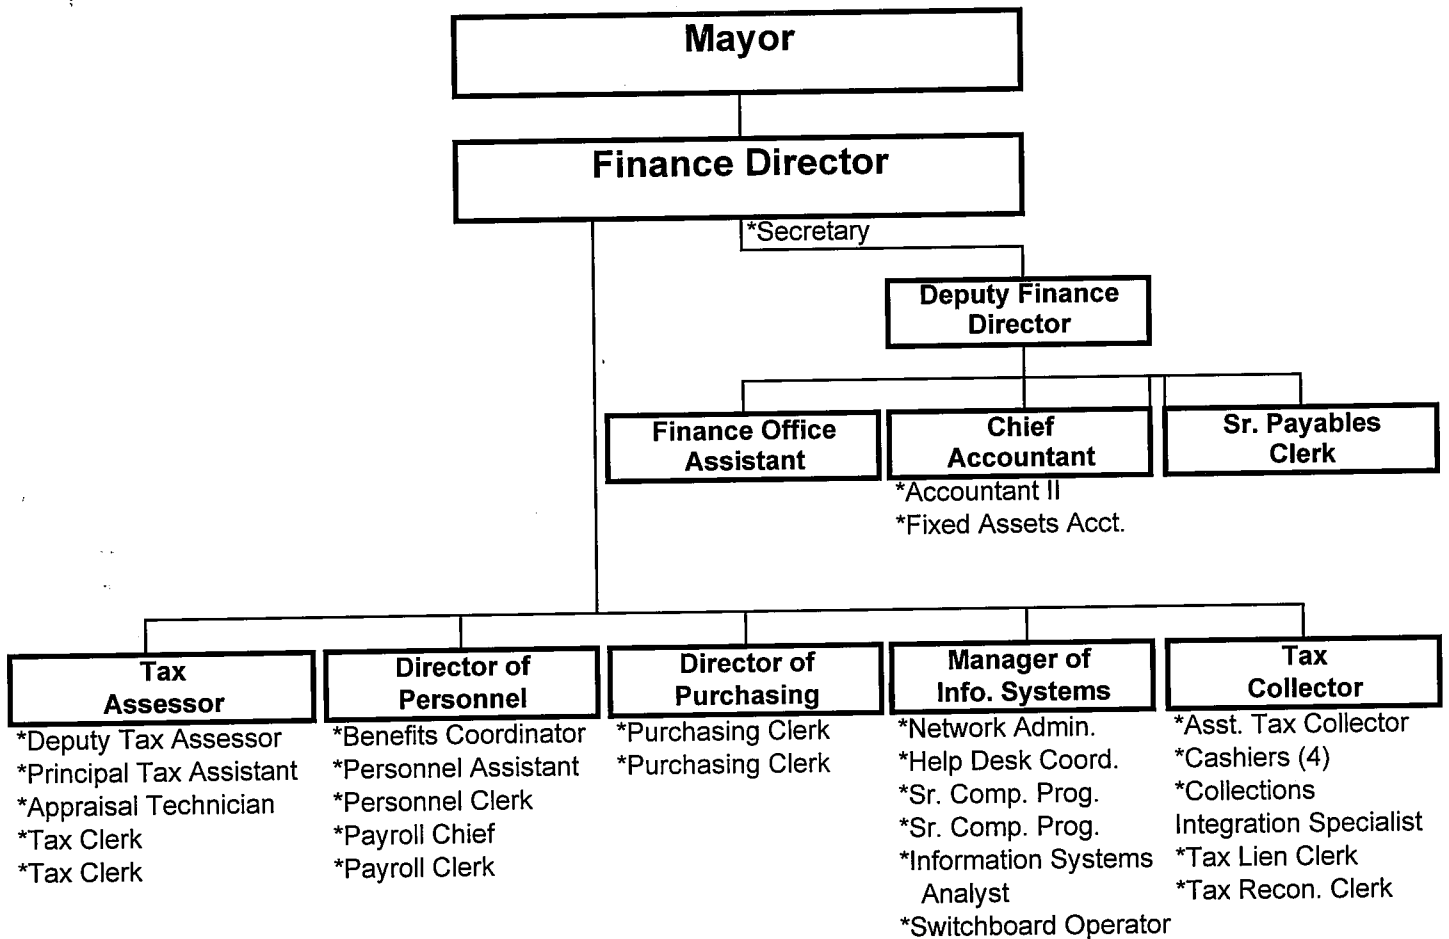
Mayor

Finance Director

*Secretary

Deputy Finance Director

Finance Office Assistant

Chief Accountant
*Accountant II
*Fixed Assets Acct.

Sr. Payables Clerk

Tax Assessor
*Deputy Tax Assessor
*Principal Tax Assistant
*Appraisal Technician
*Tax Clerk
*Tax Clerk

Director of Personnel
*Benefits Coordinator
*Personnel Assistant
*Personnel Clerk
*Payroll Chief
*Payroll Clerk

Director of Purchasing
*Purchasing Clerk
*Purchasing Clerk

Manager of Info. Systems
*Network Admin.
*Help Desk Coord.
*Sr. Comp. Prog.
*Sr. Comp. Prog.
*Information Systems Analyst
*Switchboard Operator

Tax Collector
*Asst. Tax Collector
*Cashiers (4)
*Collections Integration Specialist
*Tax Lien Clerk
*Tax Recon. Clerk